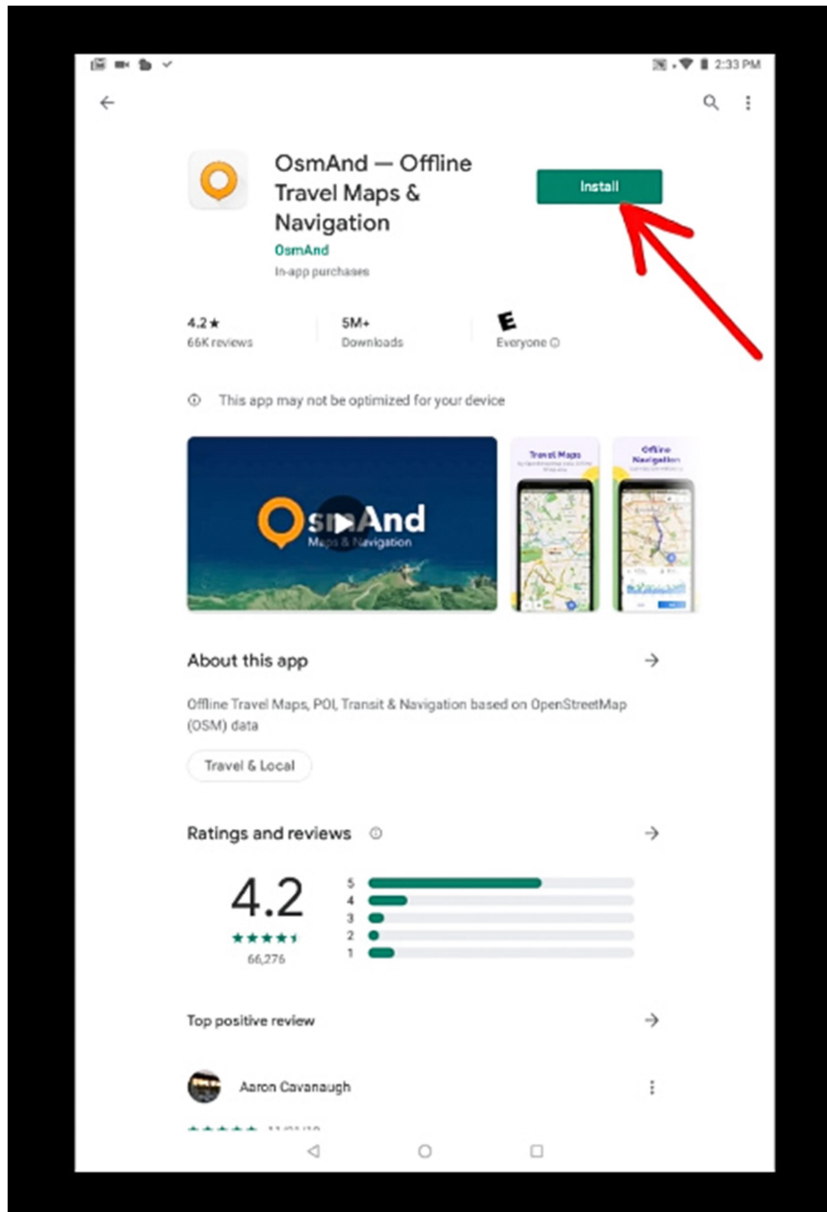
2:33 PM

OsmAnd — Offline Travel Maps & Navigation

OsmAnd

In-app purchases

Install

4.2★
66K reviews

5M+
Downloads

E
Everyone ⓘ

This app may not be optimized for your device

OsmAnd
Maps & Navigation

Travel Maps

Offline Navigation

About this app

Offline Travel Maps, POI, Transit & Navigation based on OpenStreetMap (OSM) data

Travel & Local

Ratings and reviews

4.2

66,276

5
4
3
2
1

Top positive review

Aaron Cavanaugh